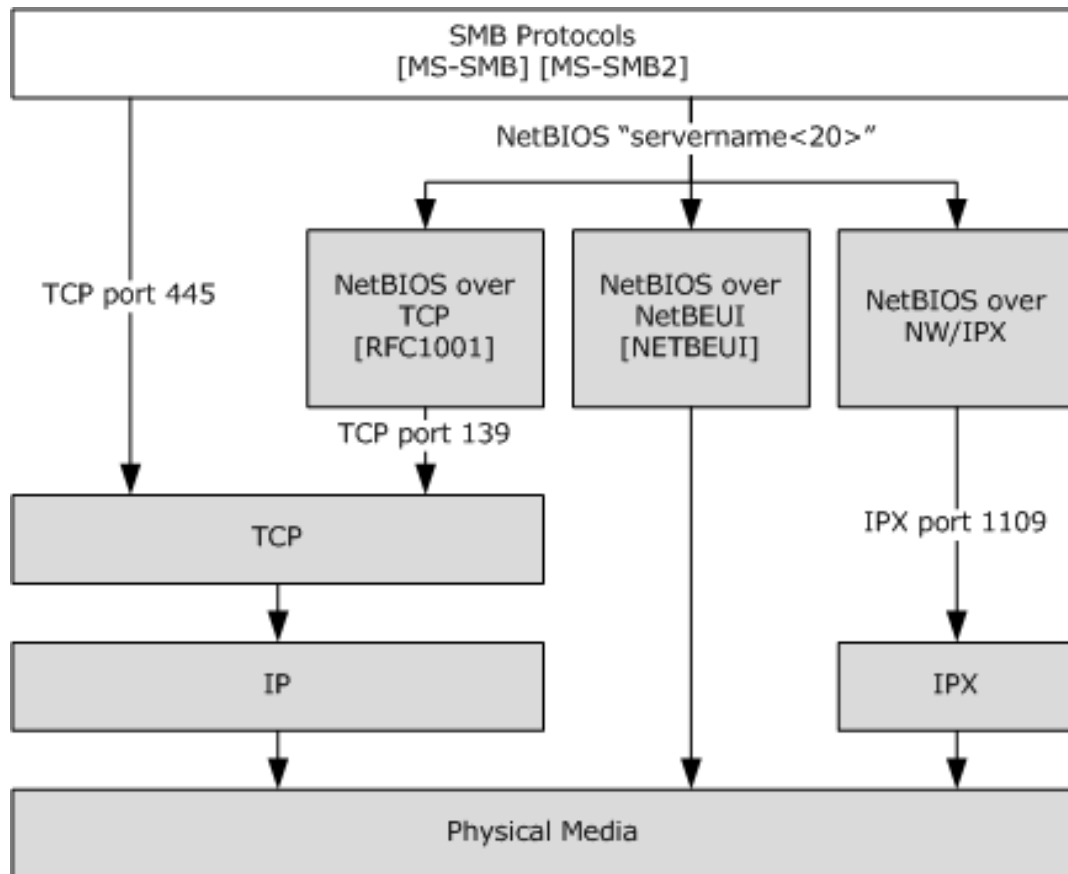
SMB Protocols
[MS-SMB] [MS-SMB2]

NetBIOS "servername<20>"

TCP port 445

NetBIOS over TCP [RFC1001]

NetBIOS over NetBEUI [NETBEUI]

NetBIOS over NW/IPX

TCP port 139

TCP

IPX port 1109

IP

IPX

Physical Media